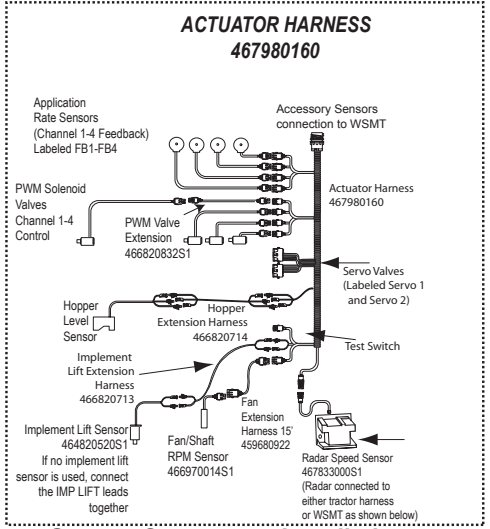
ACTUATOR HARNESS
467980160

Application Rate Sensors (Channel 1-4 Feedback) Labeled FB1-FB4

Accessory Sensors connection to WSMT

PWM Solenoid Valves Channel 1-4 Control

Actuator Harness 467980160

PWM Valve Extension 466820832S1

Servo Valves (Labeled Servo 1 and Servo 2)

Hopper Level Sensor

Hopper Extension Harness 466820714

Test Switch

Implement Lift Extension Harness 466820713

Fan Extension Harness 15' 459680922

Implement Lift Sensor 464820520S1
If no implement lift sensor is used, connect the IMP LIFT leads together

Fan/Shaft RPM Sensor 466970014S1

Radar Speed Sensor 467833000S1
(Radar connected to either tractor harness or WSMT as shown below)